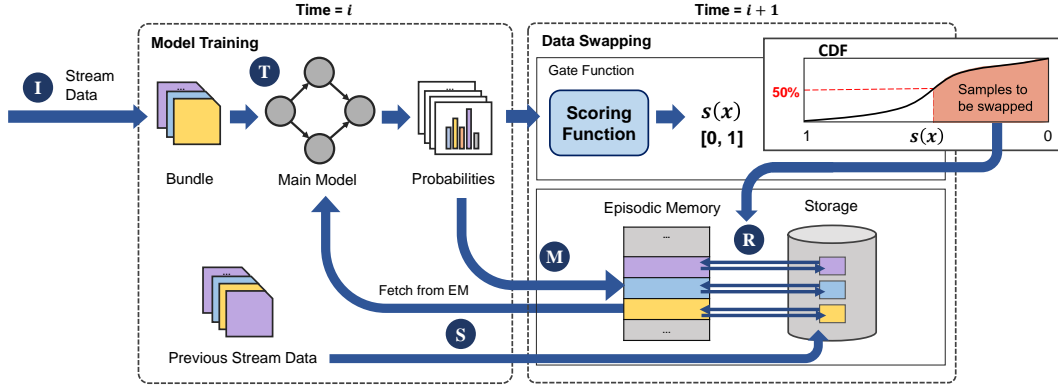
Time = $i$

Time = $i + 1$

Model Training

I

Stream Data

T

Bundle

Main Model

Probabilities

Data Swapping

Gate Function

Scoring Function

$s(x)$
[0, 1]

CDF

50%

Samples to be swapped

1

$s(x)$

0

Episodic Memory

Storage

M

R

Fetch from EM

S

Previous Stream Data